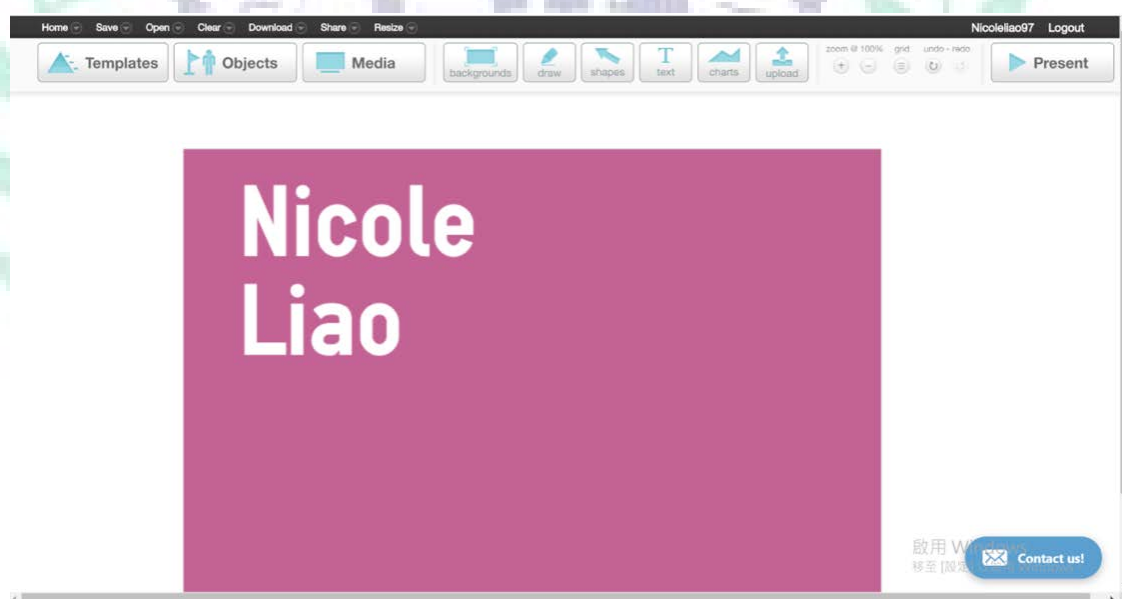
Home Save Open Clear Download Share Resize Nicoleliao97 Logout

Templates Objects Media backgrounds draw shapes text charts upload zoom @ 100% grid undo - redo Present

Nicole Liao

啟用 W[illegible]
移至 [設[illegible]

Contact us!